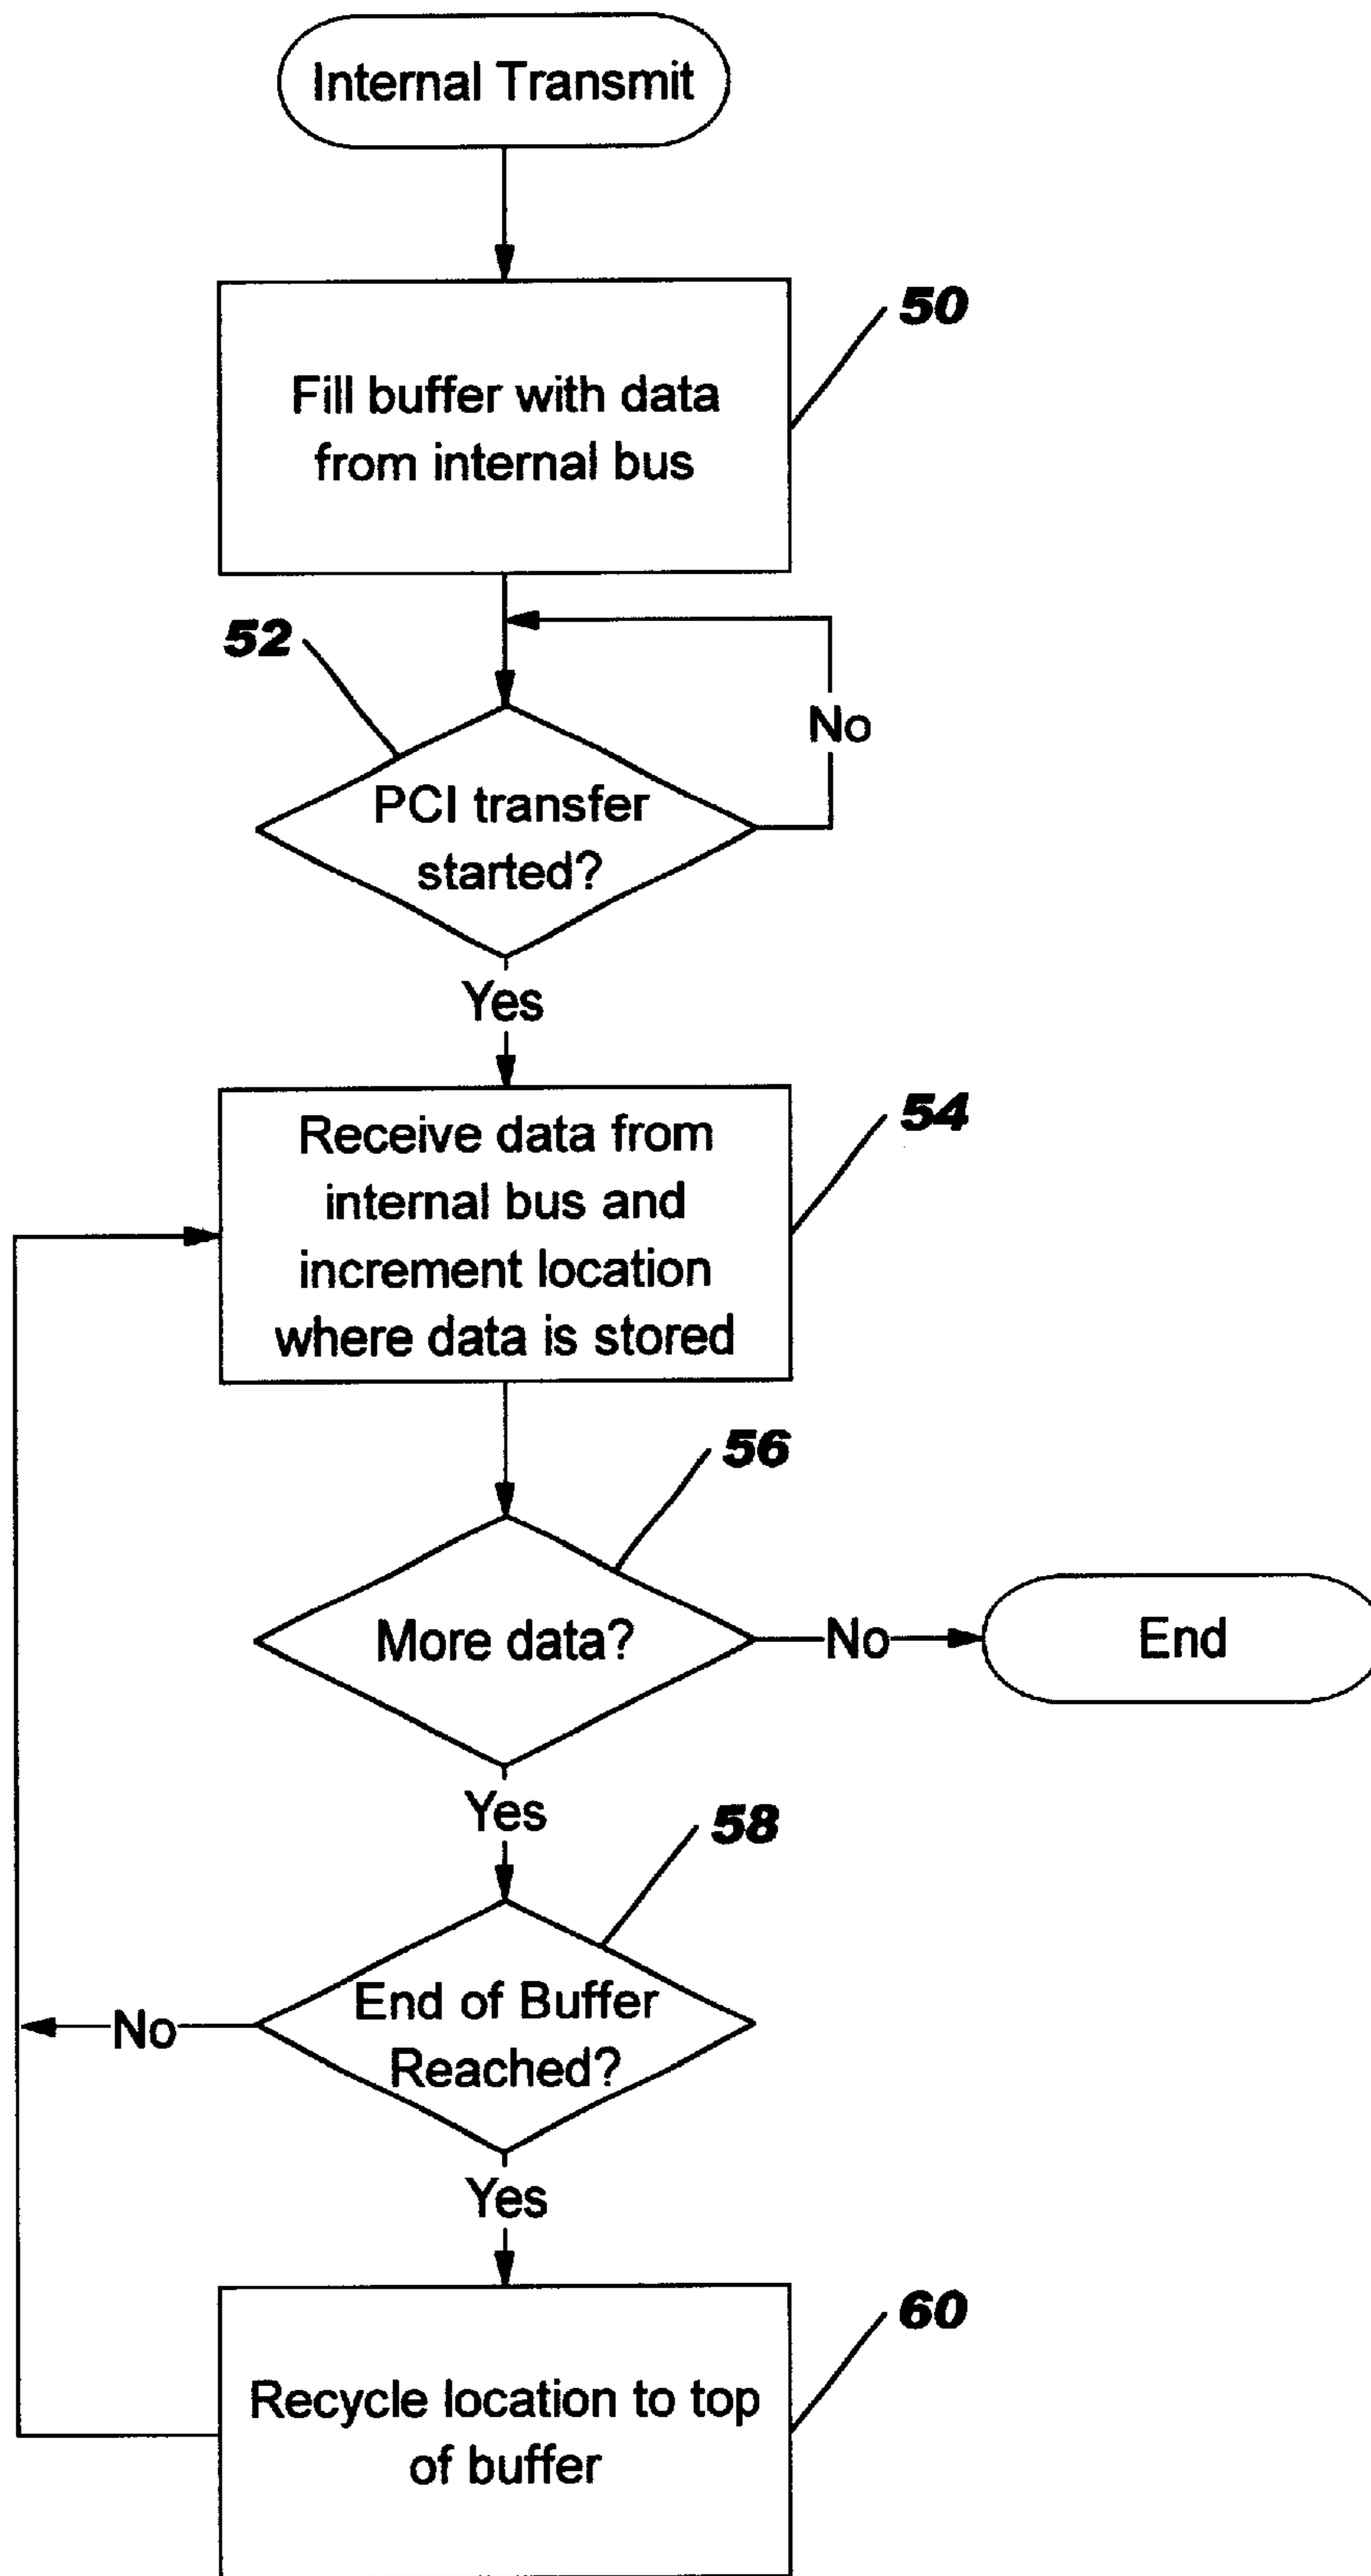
Internal Transmit

50

Fill buffer with data from internal bus

52

PCI transfer started?

No

Yes

54

Receive data from internal bus and increment location where data is stored

56

More data?

No

End

Yes

58

End of Buffer Reached?

No

Yes

60

Recycle location to top of buffer